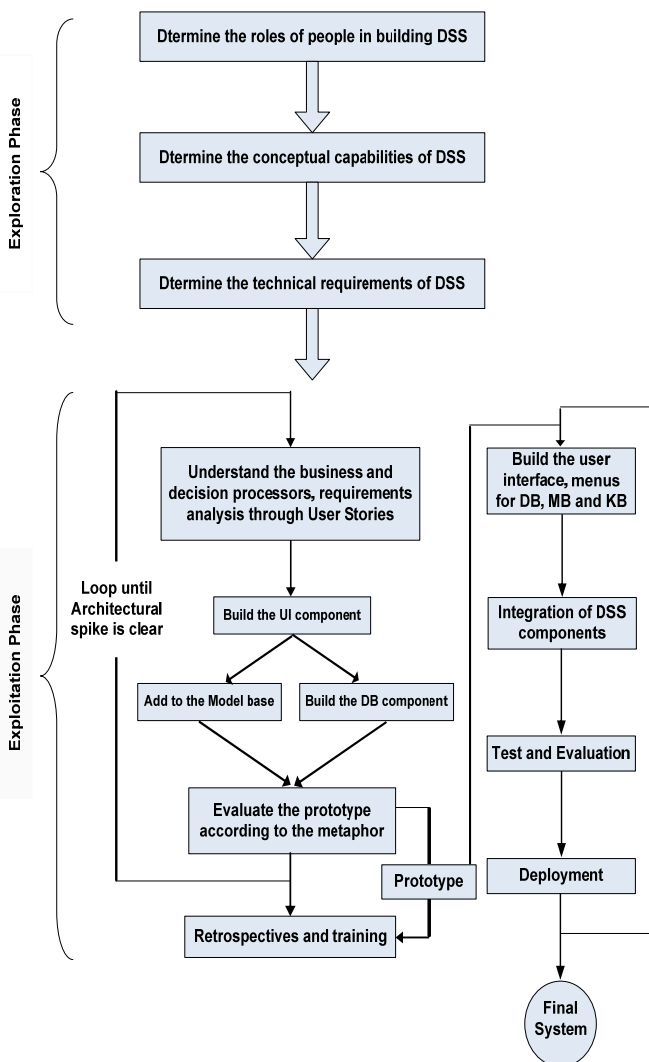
Exploration Phase

Dtermine the roles of people in building DSS

Dtermine the conceptual capabilities of DSS

Dtermine the technical requirements of DSS

Exploitation Phase

Loop until Architectural spike is clear

Understand the business and decision processors, requirements analysis through User Stories

Build the UI component

Add to the Model base

Build the DB component

Evaluate the prototype according to the metaphor

Prototype

Retrospectives and training

Build the user interface, menus for DB, MB and KB

Integration of DSS components

Test and Evaluation

Deployment

Final System